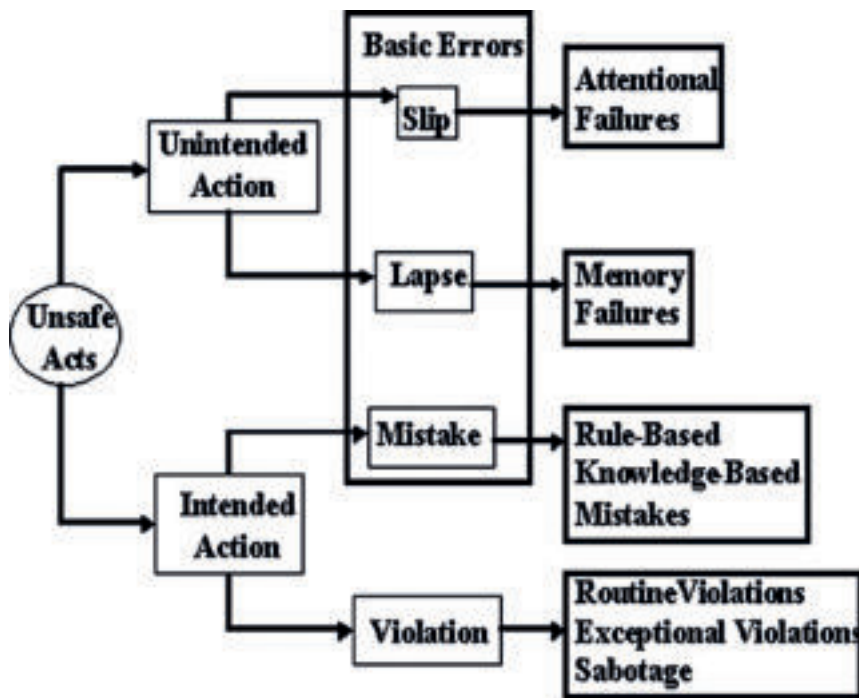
Basic Errors

Unsafe Acts

Unintended Action

Slip

Attentional Failures

Lapse

Memory Failures

Mistake

Rule-Based Knowledge Based Mistakes

Intended Action

Violation

RoutineViolations
Exceptional Violations
Sabotage